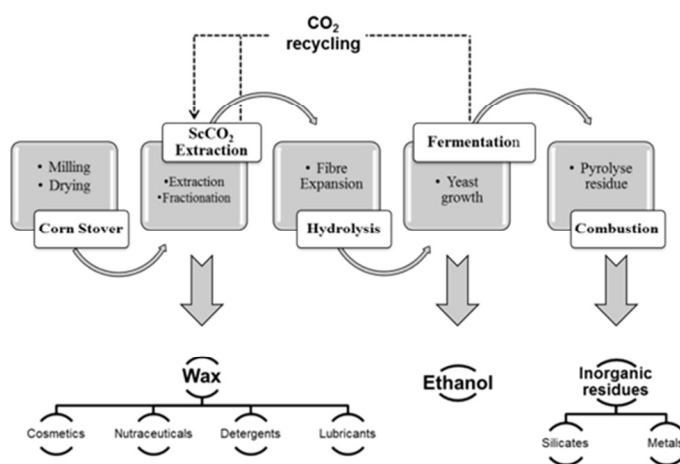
$CO_2$ recycling

ScCO$_2$ Extraction

Fermentation

• Milling
• Drying

Corn Stover

•Extraction
•Fractionation

• Fibre Expansion

Hydrolysis

• Yeast growth

• Pyrolyse residue

Combustion

Wax

Cosmetics

Nutraceuticals

Detergents

Lubricants

Ethanol

Inorganic residues

Silicates

Metals